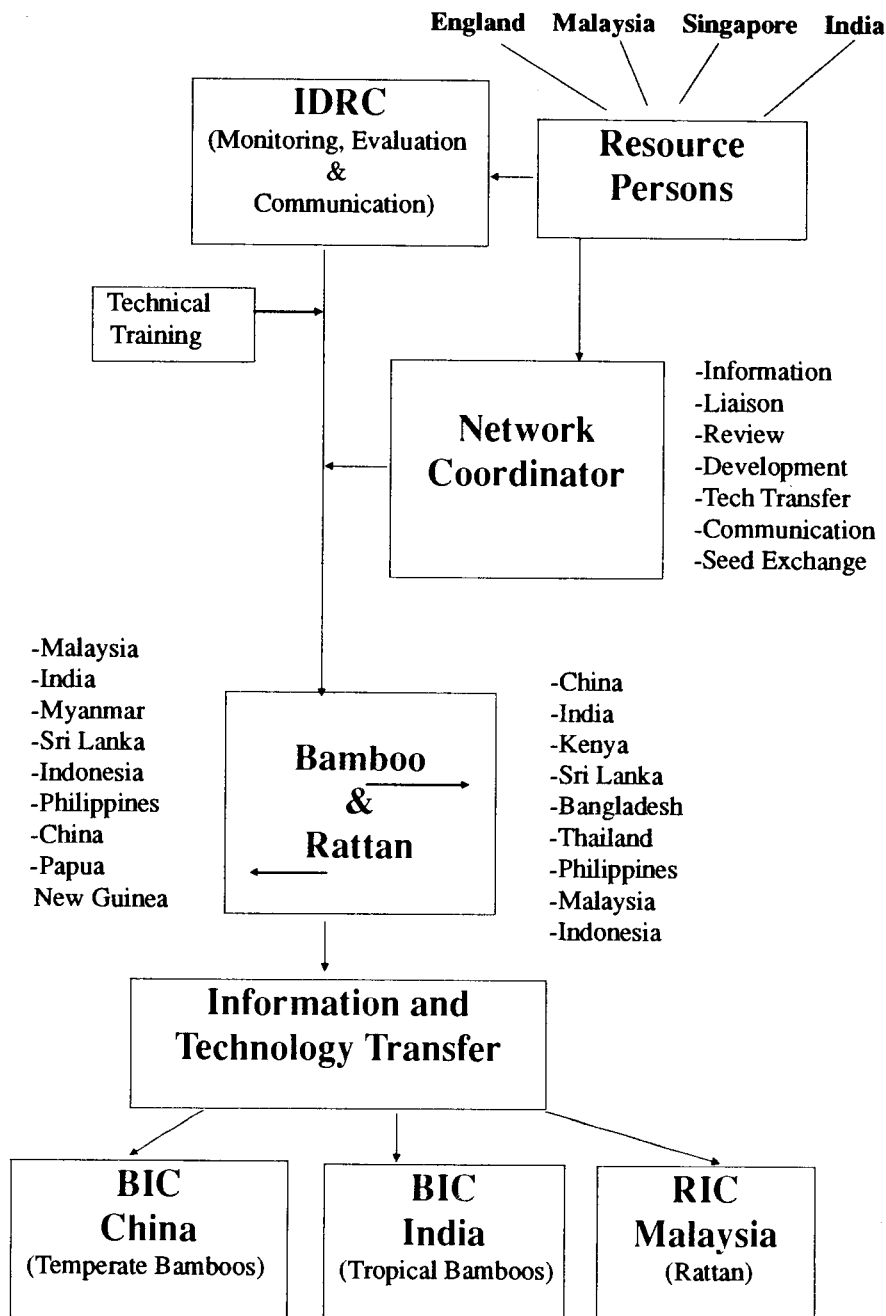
England Malaysia Singapore India

IDRC
(Monitoring, Evaluation & Communication)

Resource Persons

Technical Training

Network Coordinator

-Information
-Liaison
-Review
-Development
-Tech Transfer
-Communication
-Seed Exchange

-Malaysia
-India
-Myanmar
-Sri Lanka
-Indonesia
-Philippines
-China
-Papua New Guinea

Bamboo & Rattan

-China
-India
-Kenya
-Sri Lanka
-Bangladesh
-Thailand
-Philippines
-Malaysia
-Indonesia

Information and Technology Transfer

BIC China
(Temperate Bamboos)

BIC India
(Tropical Bamboos)

RIC Malaysia
(Rattan)